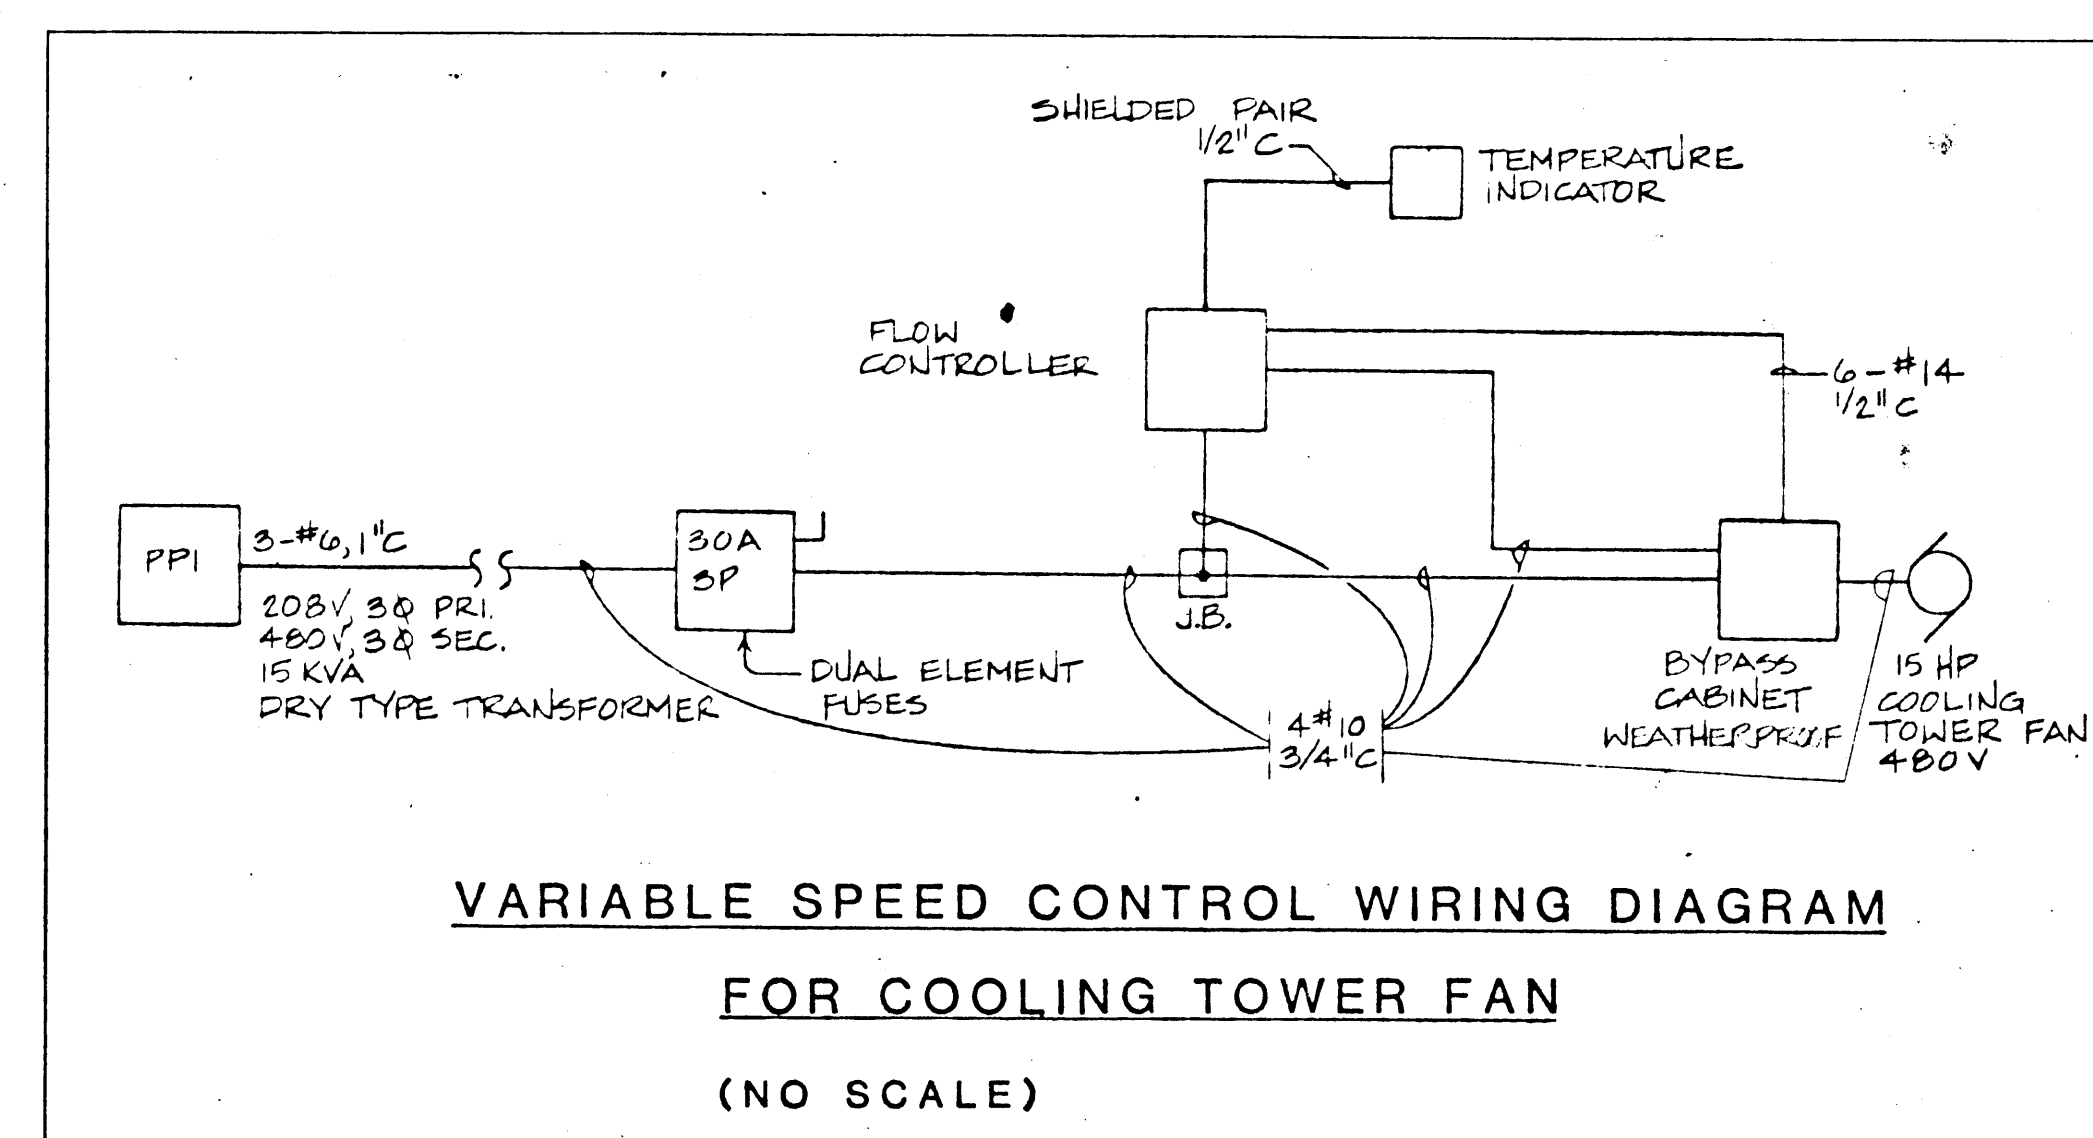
SHIELDED PAIR
1/2" C

TEMPERATURE INDICATOR

FLOW CONTROLLER

6 - #14
1/2" C

PP1

3-#6, 1"C

208V, 3Ø PRI.
480V, 3Ø SEC.
15 KVA
DRY TYPE TRANSFORMER

30A
3P

DUAL ELEMENT FUSES

J.B.

4#10
3/4"C

BYPASS CABINET WEATHERPROOF

15 HP
COOLING TOWER FAN
480V

VARIABLE SPEED CONTROL WIRING DIAGRAM

FOR COOLING TOWER FAN

(NO SCALE)